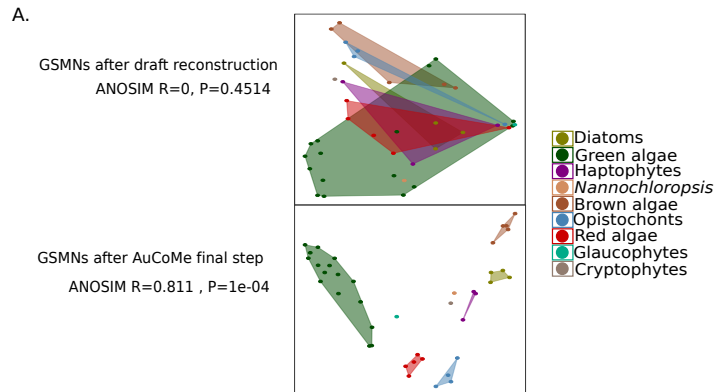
A.

GSMNs after draft reconstruction
ANOSIM R=0, P=0.4514

GSMNs after AuCoMe final step
ANOSIM R=0.811 , P=1e-04

Diatoms
Green algae
Haptophytes
*Nannochloropsis*
Brown algae
Opistochonts
Red algae
Glaucophytes
Cryptophytes